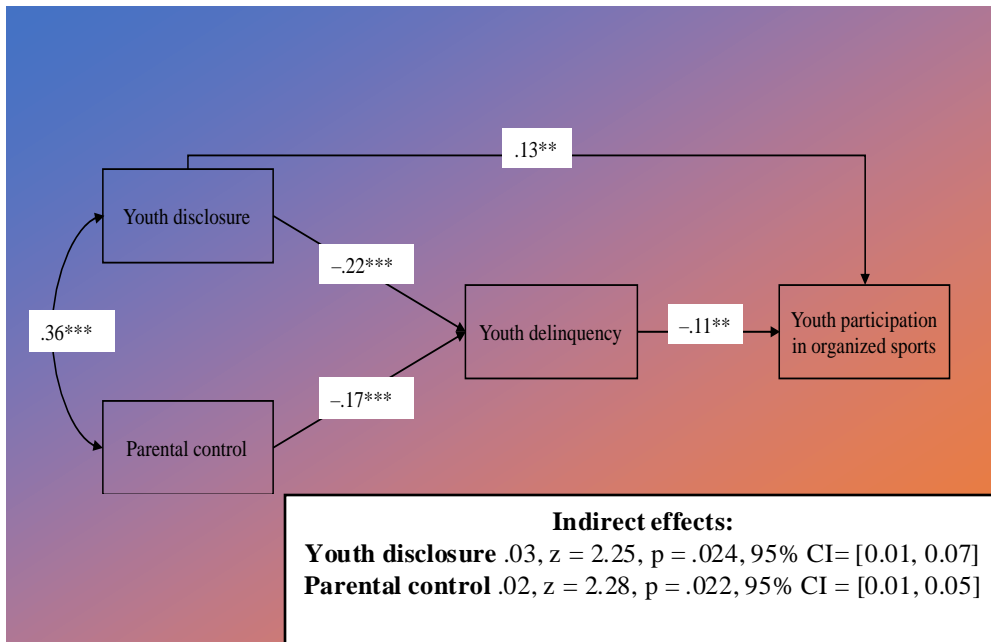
.13**

Youth disclosure

−.22***

.36***

Youth delinquency

−.11**

Youth participation in organized sports

−.17***

Parental control

**Indirect effects:**
**Youth disclosure** .03, z = 2.25, p = .024, 95% CI= [0.01, 0.07]
**Parental control** .02, z = 2.28, p = .022, 95% CI = [0.01, 0.05]